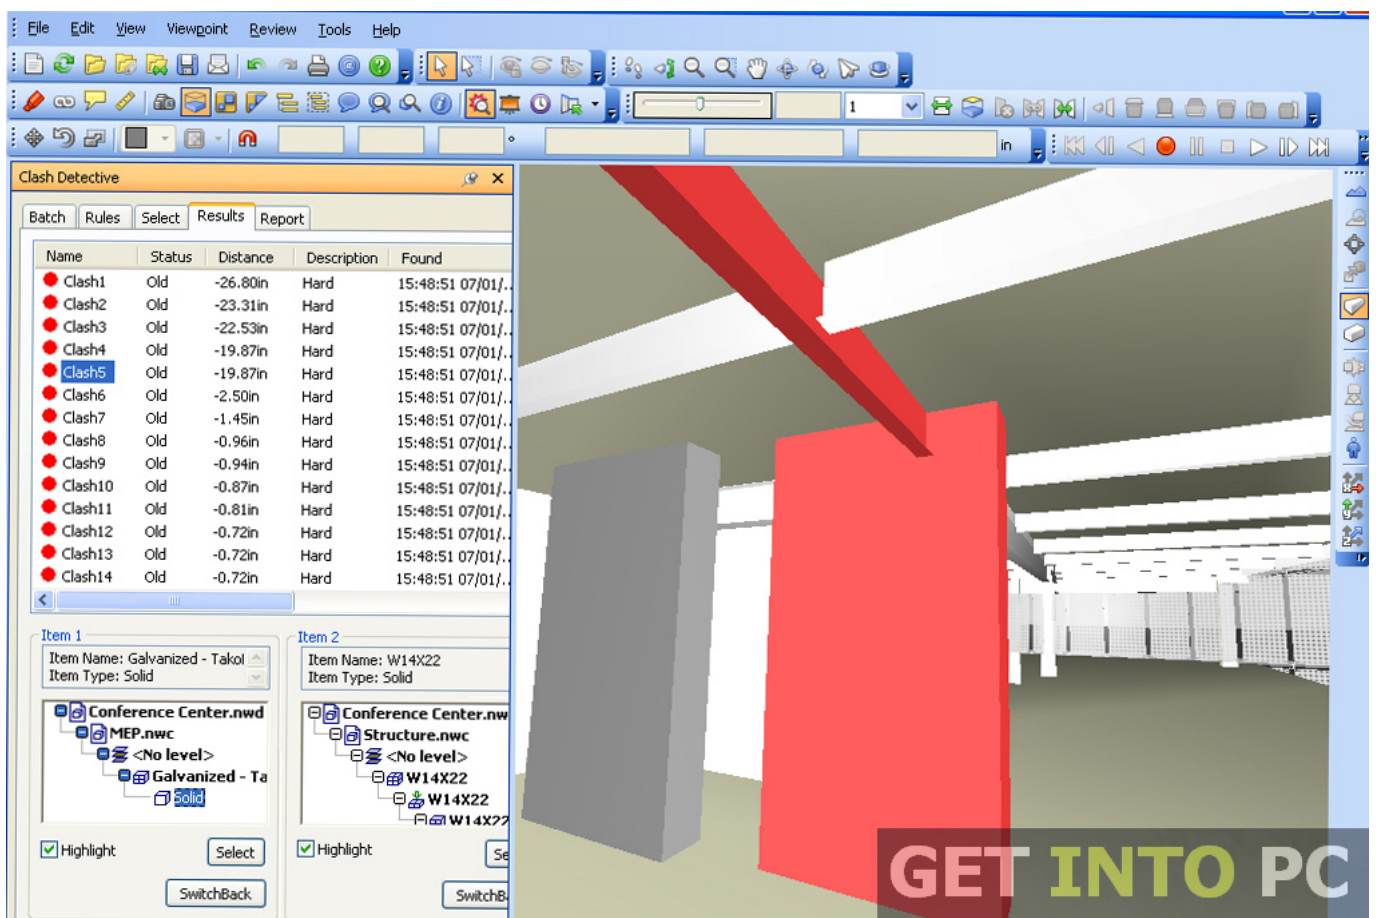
File Edit View Viewpoint Review Tools Help

1

in

Clash Detective

Batch Rules Select Results Report

| Name | Status | Distance | Description | Found |
|---|---|---|---|---|
| Clash1 | Old | -26.80in | Hard | 15:48:51 07/01/.. |
| Clash2 | Old | -23.31in | Hard | 15:48:51 07/01/.. |
| Clash3 | Old | -22.53in | Hard | 15:48:51 07/01/.. |
| Clash4 | Old | -19.87in | Hard | 15:48:51 07/01/.. |
| Clash5 | Old | -19.87in | Hard | 15:48:51 07/01/.. |
| Clash6 | Old | -2.50in | Hard | 15:48:51 07/01/.. |
| Clash7 | Old | -1.45in | Hard | 15:48:51 07/01/.. |
| Clash8 | Old | -0.96in | Hard | 15:48:51 07/01/.. |
| Clash9 | Old | -0.94in | Hard | 15:48:51 07/01/.. |
| Clash10 | Old | -0.87in | Hard | 15:48:51 07/01/.. |
| Clash11 | Old | -0.81in | Hard | 15:48:51 07/01/.. |
| Clash12 | Old | -0.72in | Hard | 15:48:51 07/01/.. |
| Clash13 | Old | -0.72in | Hard | 15:48:51 07/01/.. |
| Clash14 | Old | -0.72in | Hard | 15:48:51 07/01/.. |

Item 1
Item Name: Galvanized - Takol
Item Type: Solid

Conference Center.nwd
MEP.nwc
<No level>
Galvanized - Ta
Solid

Highlight Select
SwitchBack

Item 2
Item Name: W14X22
Item Type: Solid

Conference Center.nw
Structure.nwc
<No level>
W14X22
W14X22
W14X22

Highlight Se
SwitchB

GET INTO PC